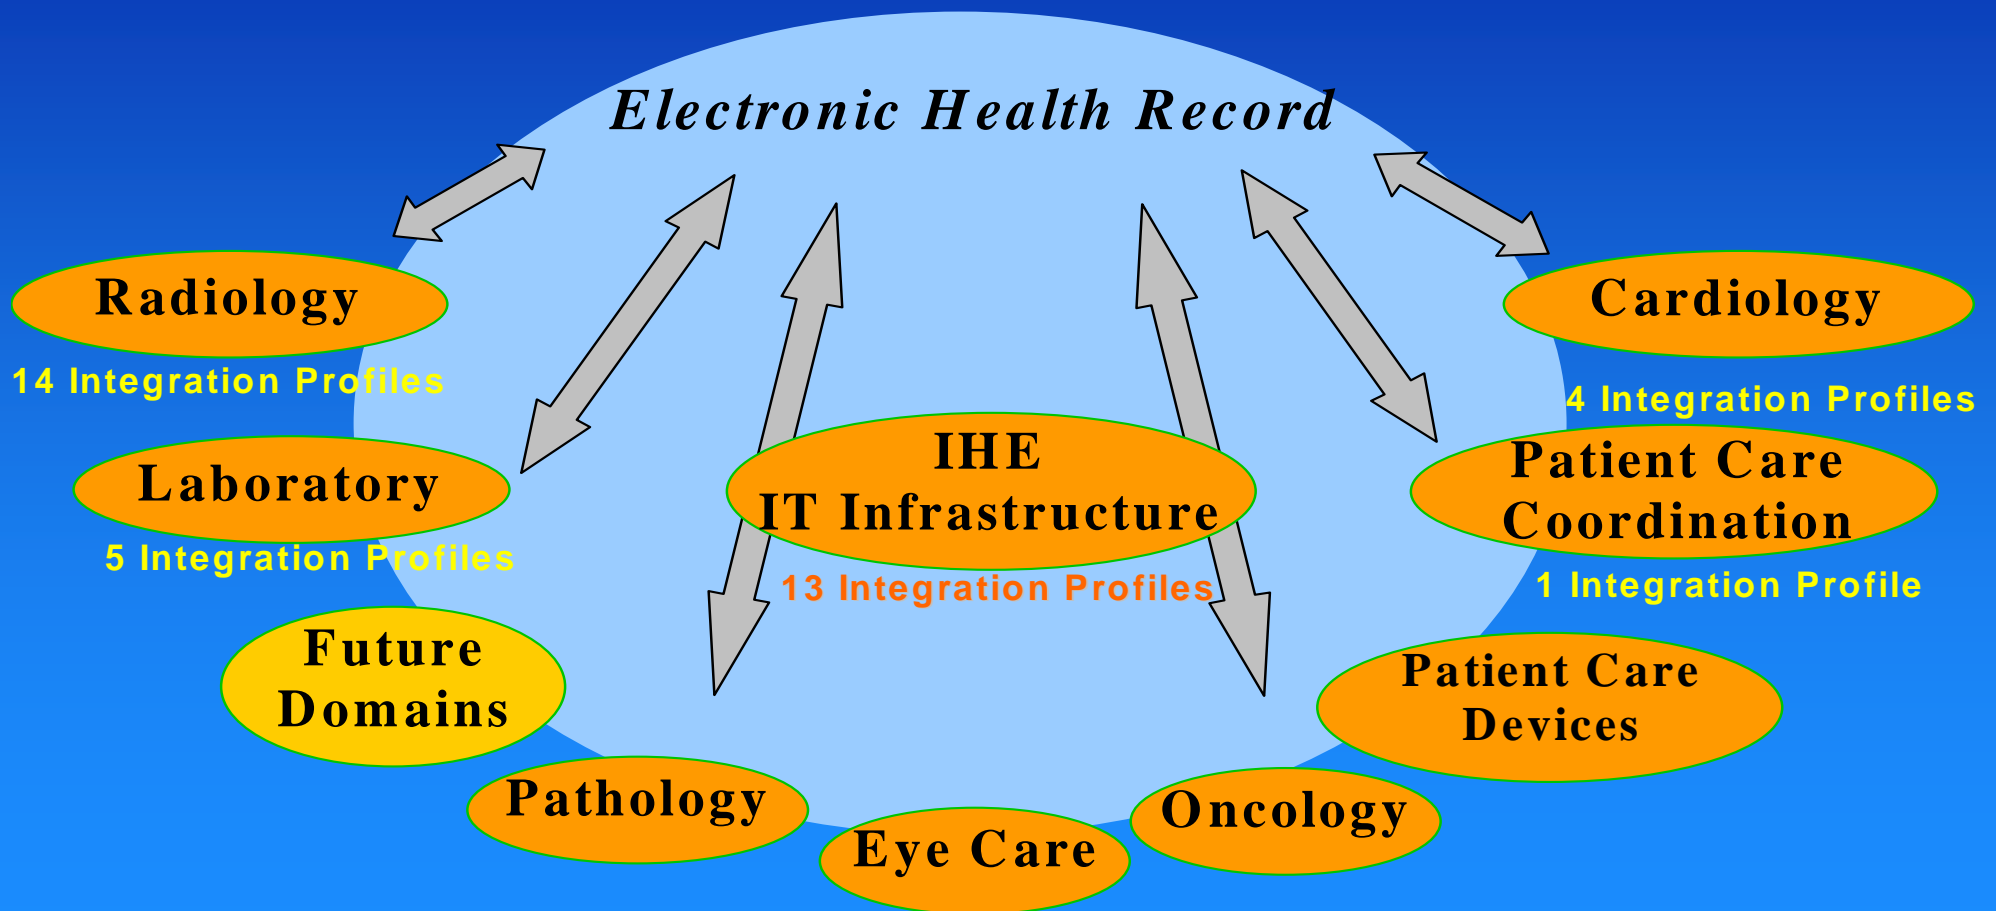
Electronic Health Record

Radiology

14 Integration Profiles

Cardiology

4 Integration Profiles

Laboratory

5 Integration Profiles

IHE
IT Infrastructure

13 Integration Profiles

Patient Care Coordination

1 Integration Profile

Future Domains

Patient Care Devices

Pathology

Eye Care

Oncology